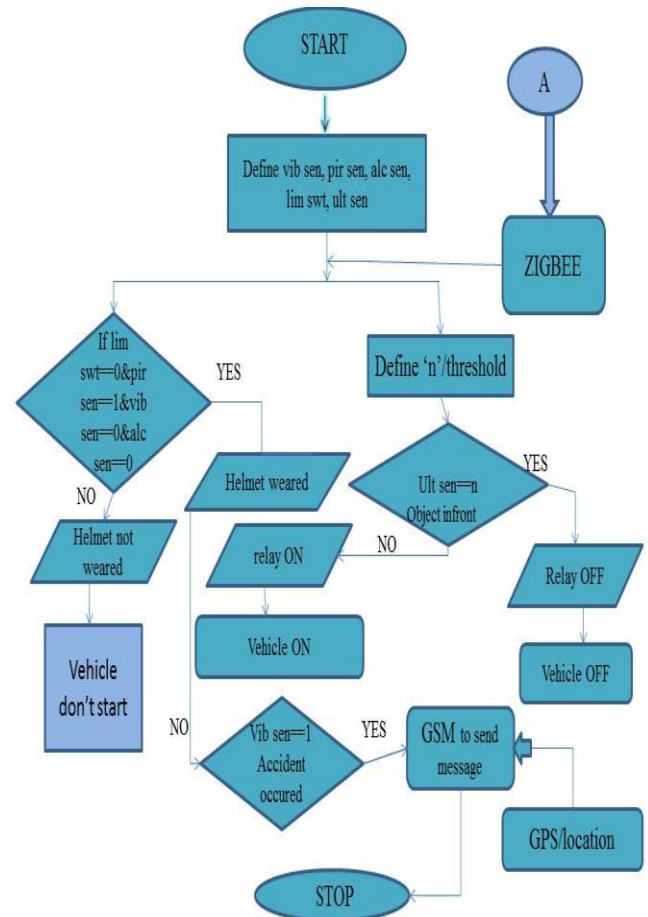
START

A

Define vib sen, pir sen, alc sen, lim swt, ult sen

ZIGBEE

If lim swt==0&pir sen==1&vib sen==0&alc sen==0

YES

Define 'n'/threshold

NO

Helmet weared

Ult sen==n Object infront

YES

Helmet not weared

relay ON

NO

Relay OFF

Vehicle don't start

Vehicle ON

Vehicle OFF

NO

Vib sen==1 Accident occured

YES

GSM to send message

GPS/location

STOP